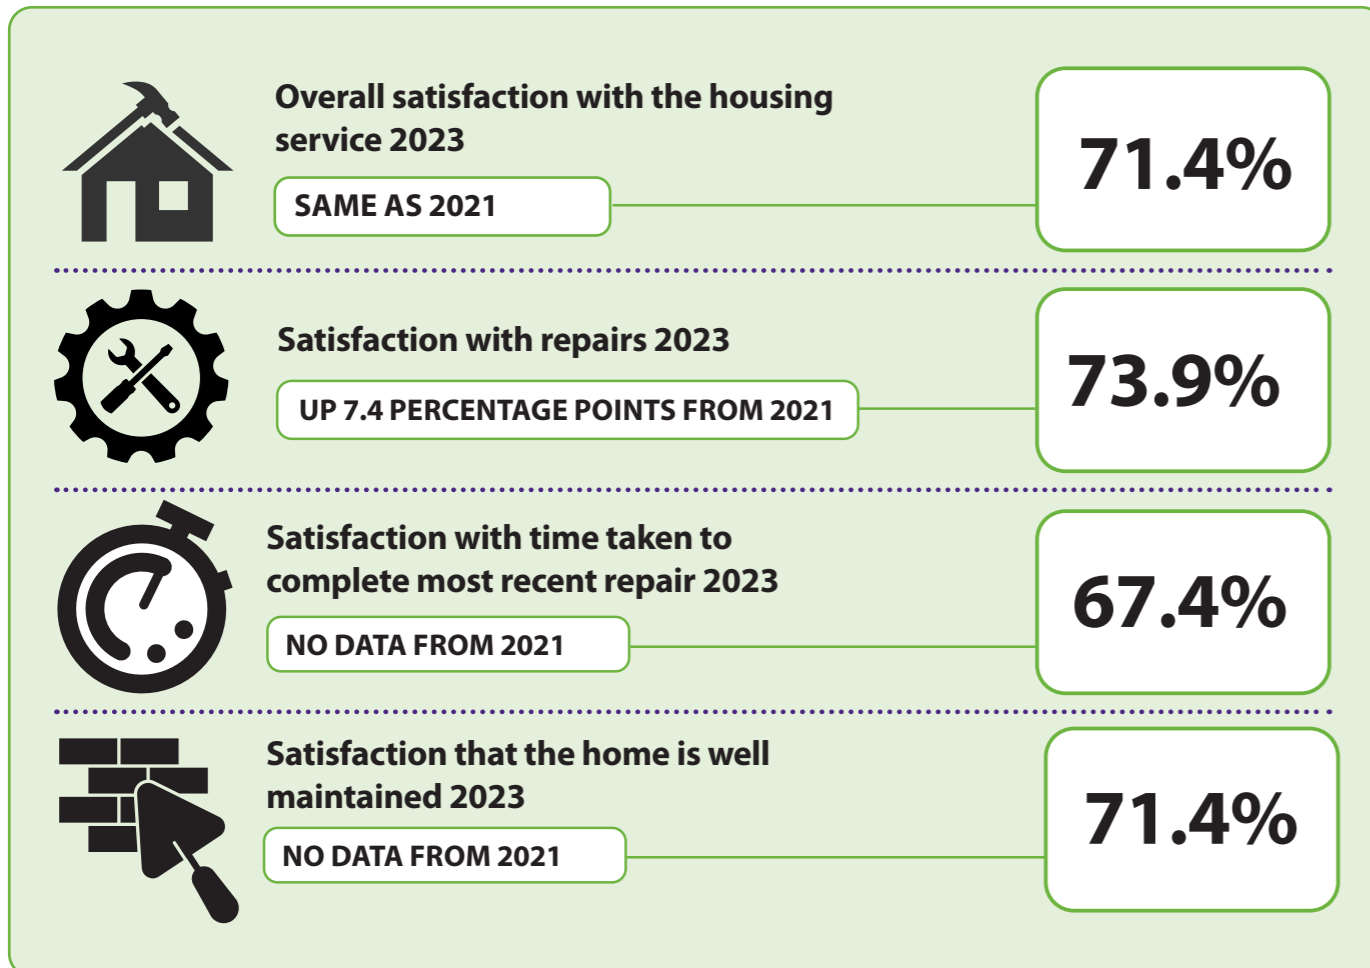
Overall satisfaction with the housing service 2023

SAME AS 2021

71.4%

Satisfaction with repairs 2023

UP 7.4 PERCENTAGE POINTS FROM 2021

73.9%

Satisfaction with time taken to complete most recent repair 2023

NO DATA FROM 2021

67.4%

Satisfaction that the home is well maintained 2023

NO DATA FROM 2021

71.4%